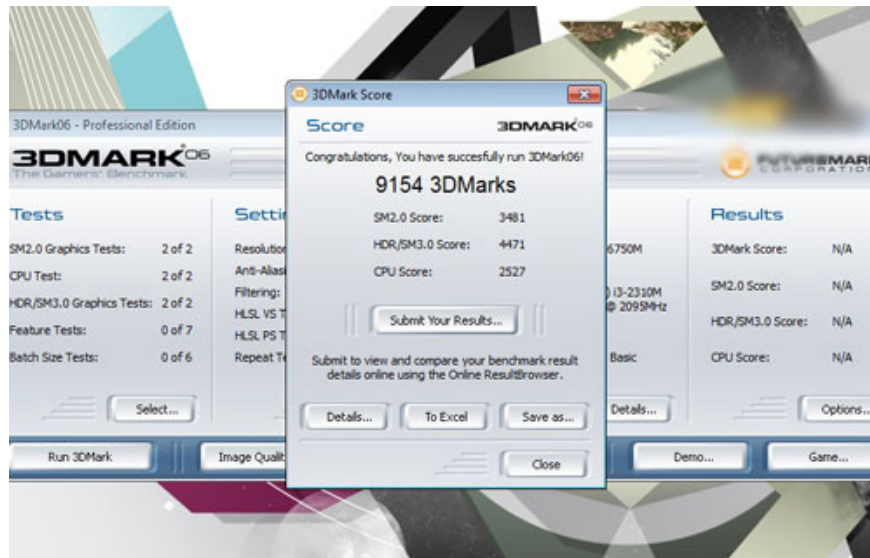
3DMark06 - Professional Edition

3DMARK06
The Gamers' Benchmark

FUTUREMARK CORPORATION

Tests

SM2.0 Graphics Tests: 2 of 2
CPU Test: 2 of 2
HDR/SM3.0 Graphics Tests: 2 of 2
Feature Tests: 0 of 7
Batch Size Tests: 0 of 6

Select...

Setti

Resolutio
Anti-Alias
Filtering:
HLSL VS T
HLSL PS T
Repeat Te

6750M
) i3-2310M
@ 2095MHz
Basic

Details...

Results

3DMark Score: N/A
SM2.0 Score: N/A
HDR/SM3.0 Score: N/A
CPU Score: N/A

Options...

Run 3DMark

Image Quali

Demo...

Game...

3DMark Score

Score

3DMARK06

Congratulations, You have succesfully run 3DMark06!

9154 3DMarks

SM2.0 Score: 3481
HDR/SM3.0 Score: 4471
CPU Score: 2527

Submit Your Results...

Submit to view and compare your benchmark result details online using the Online ResultBrowser.

Details...

To Excel

Save as...

Close